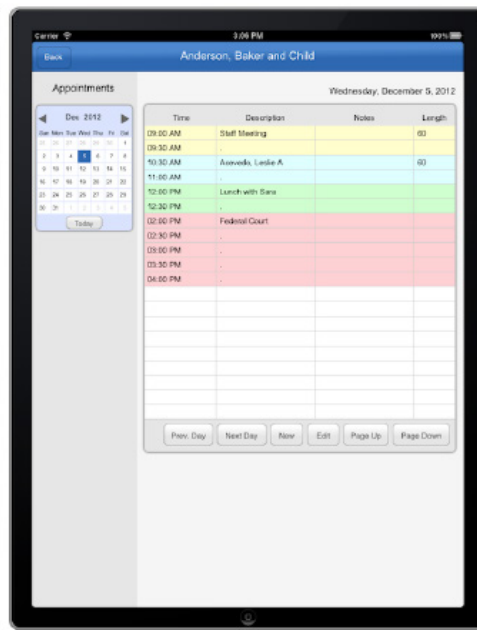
Carrier 3:06 PM 100%

Back

Anderson, Baker and Child

Appointments

Wednesday, December 5, 2012

Dec 2012

| Sun | Mon | Tue | Wed | Thu | Fri | Sat |
|---|---|---|---|---|---|---|
| 25 | 26 | 27 | 28 | 29 | 30 | 1 |
| 2 | 3 | 4 | 5 | 6 | 7 | 8 |
| 9 | 10 | 11 | 12 | 13 | 14 | 15 |
| 16 | 17 | 18 | 19 | 20 | 21 | 22 |
| 23 | 24 | 25 | 26 | 27 | 28 | 29 |
| 30 | 31 | 1 | 2 | 3 | 4 | 5 |

Today

| Time | Description | Notes | Length |
|---|---|---|---|
| 09:00 AM | Staff Meeting | | 60 |
| 09:30 AM | . | | |
| 10:30 AM | Acevedo, Leslie A. | | 60 |
| 11:00 AM | . | | |
| 12:00 PM | Lunch with Sara | | |
| 12:30 PM | . | | |
| 02:00 PM | Federal Court | | |
| 02:30 PM | . | | |
| 03:00 PM | . | | |
| 03:30 PM | . | | |
| 04:00 PM | . | | |

Prev. Day | Next Day | New | Edit | Page Up | Page Down